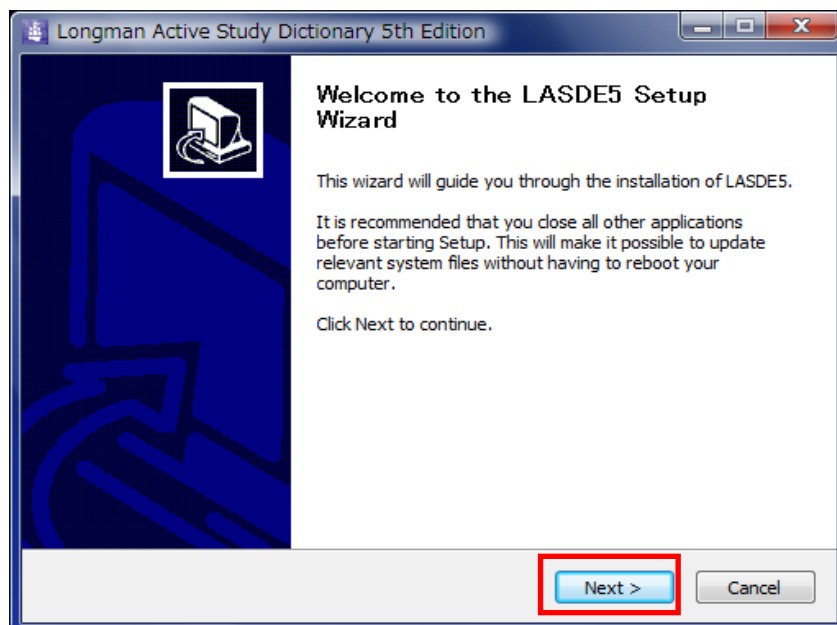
Longman Active Study Dictionary 5th Edition

Welcome to the LASDE5 Setup Wizard

This wizard will guide you through the installation of LASDE5.

It is recommended that you close all other applications before starting Setup. This will make it possible to update relevant system files without having to reboot your computer.

Click Next to continue.

Next >

Cancel